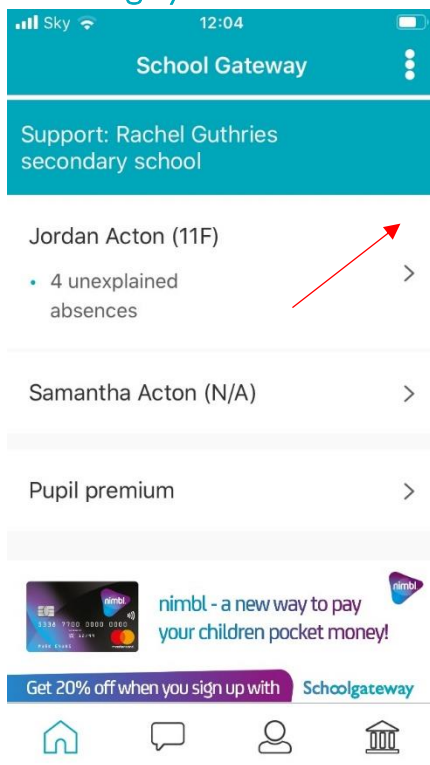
Sky 12:04

School Gateway

Support: Rachel Guthries secondary school

Jordan Acton (11F)

• 4 unexplained absences

Samantha Acton (N/A)

Pupil premium

nimbl

5336 7700 0000 0000

nimbl - a new way to pay your children pocket money!

nimbl

Get 20% off when you sign up with Schoolgateway